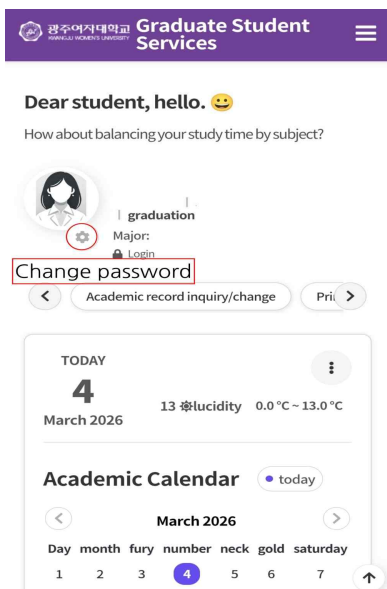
광주여자대학교 KWANGJU WOMEN'S UNIVERSITY Graduate Student Services

Dear student, hello. 😀

How about balancing your study time by subject?

| graduation

Major:

Login

Change password

Academic record inquiry/change

Pri

TODAY

4

March 2026

13 lucidity 0.0 °C ~ 13.0 °C

Academic Calendar

today

March 2026

| Day | month | fury | number | neck | gold | saturday |
|---|---|---|---|---|---|---|
| 1 | 2 | 3 | 4 | 5 | 6 | 7 |